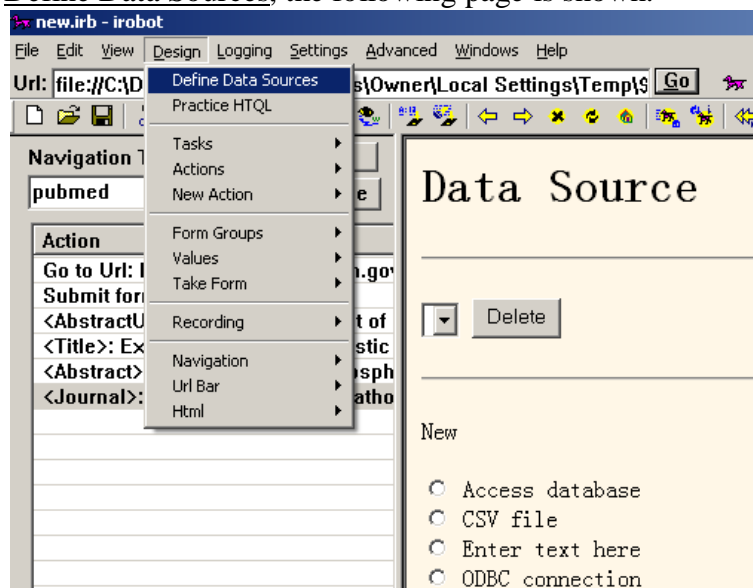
Define Data Sources, the following page is shown.

new.irb - irobot

File Edit View Design Logging Settings Advanced Windows Help

Url: file://C:\D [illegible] s\Owner\Local Settings\Temp\$ Go

Define Data Sources
Practice HTQL
Tasks
Actions
New Action
Form Groups
Values
Take Form
Recording
Navigation
Url Bar
Html

Navigation T
pubmed
e

| Action |
|---|
| Go to Url: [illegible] n.gov |
| Submit for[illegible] |
| <AbstractU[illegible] t of |
| <Title>: Ex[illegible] stic |
| <Abstract>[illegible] osph |
| <Journal>:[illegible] atho |

Data Source

Delete

New

Access database
CSV file
Enter text here
ODBC connection